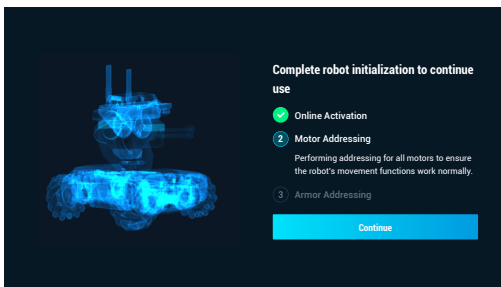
Complete robot initialization to continue use

Online Activation

2 Motor Addressing

Performing addressing for all motors to ensure the robot's movement functions work normally.

3 Armor Addressing

Continue